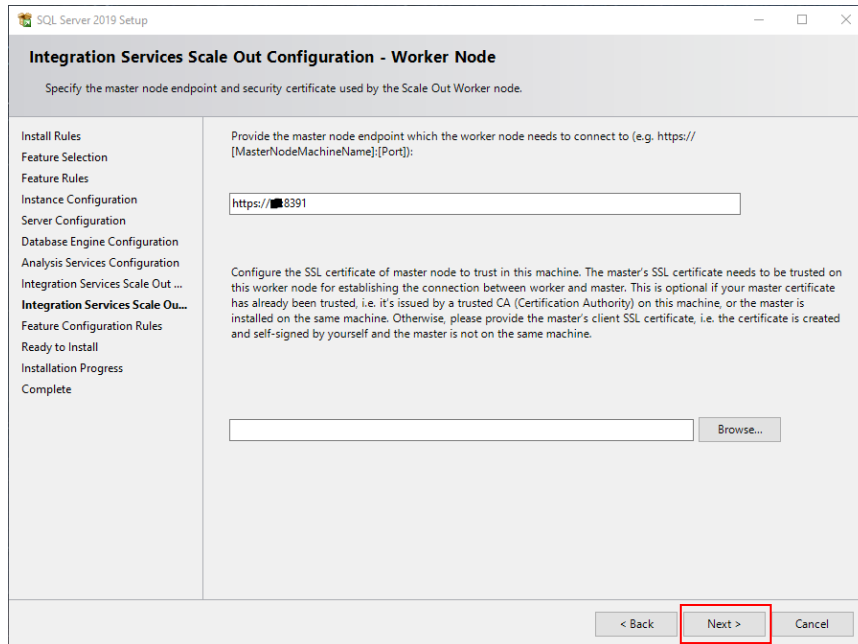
SQL Server 2019 Setup

Integration Services Scale Out Configuration - Worker Node

Specify the master node endpoint and security certificate used by the Scale Out Worker node.

Install Rules
Feature Selection
Feature Rules
Instance Configuration
Server Configuration
Database Engine Configuration
Analysis Services Configuration
Integration Services Scale Out ...
Integration Services Scale Ou...
Feature Configuration Rules
Ready to Install
Installation Progress
Complete

Provide the master node endpoint which the worker node needs to connect to (e.g. https://[MasterNodeMachineName]:[Port]):

https://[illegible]8391

Configure the SSL certificate of master node to trust in this machine. The master's SSL certificate needs to be trusted on this worker node for establishing the connection between worker and master. This is optional if your master certificate has already been trusted, i.e. it's issued by a trusted CA (Certification Authority) on this machine, or the master is installed on the same machine. Otherwise, please provide the master's client SSL certificate, i.e. the certificate is created and self-signed by yourself and the master is not on the same machine.

Browse...

< Back
Next >
Cancel